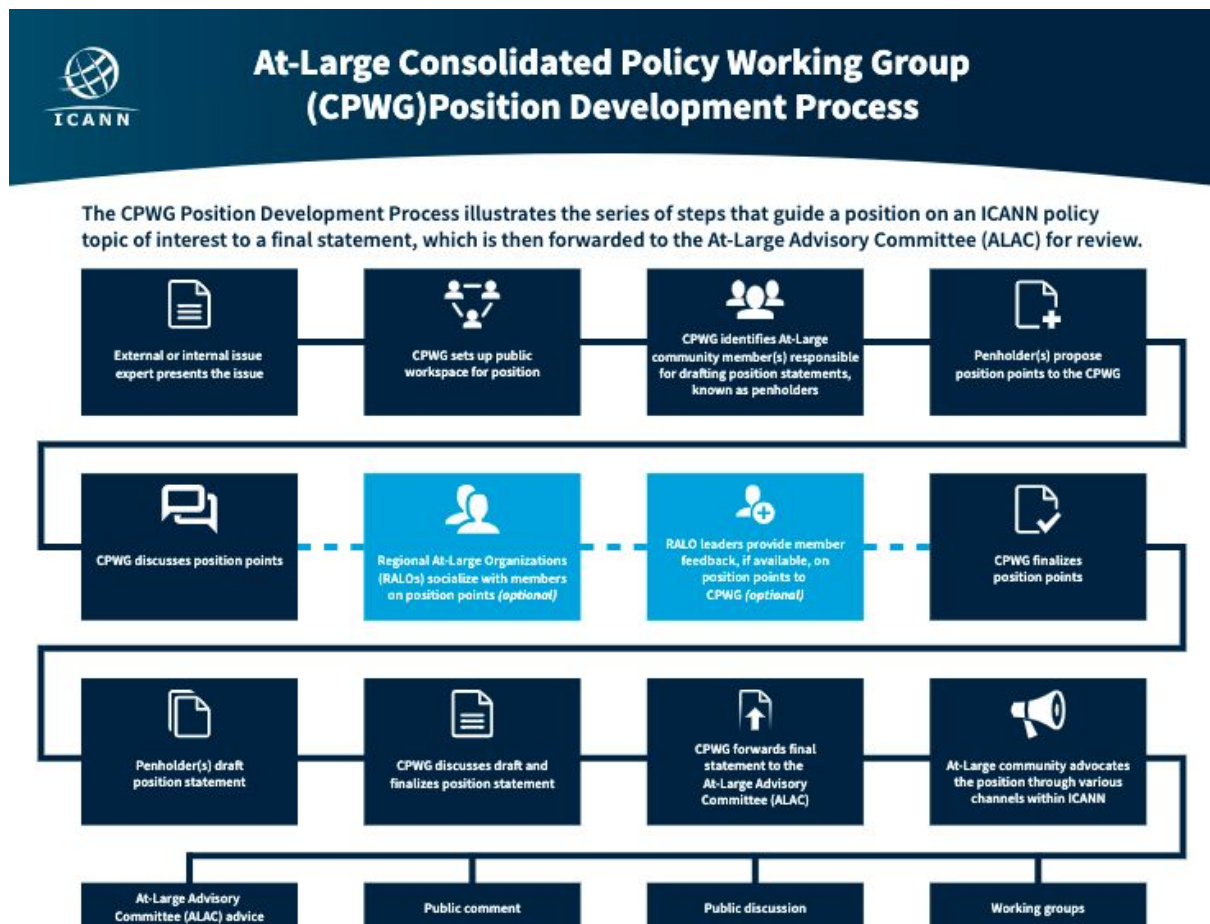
ICANN

At-Large Consolidated Policy Working Group (CPWG)Position Development Process

The CPWG Position Development Process illustrates the series of steps that guide a position on an ICANN policy topic of interest to a final statement, which is then forwarded to the At-Large Advisory Committee (ALAC) for review.

External or internal issue expert presents the issue

CPWG sets up public workspace for position

CPWG identifies At-Large community member(s) responsible for drafting position statements, known as penholders

Penholder(s) propose position points to the CPWG

CPWG discusses position points

Regional At-Large Organizations (RALOs) socialize with members on position points *(optional)*

RALO leaders provide member feedback, if available, on position points to CPWG *(optional)*

CPWG finalizes position points

Penholder(s) draft position statement

CPWG discusses draft and finalizes position statement

CPWG forwards final statement to the At-Large Advisory Committee (ALAC)

At-Large community advocates the position through various channels within ICANN

At-Large Advisory Committee (ALAC) advice

Public comment

Public discussion

Working groups